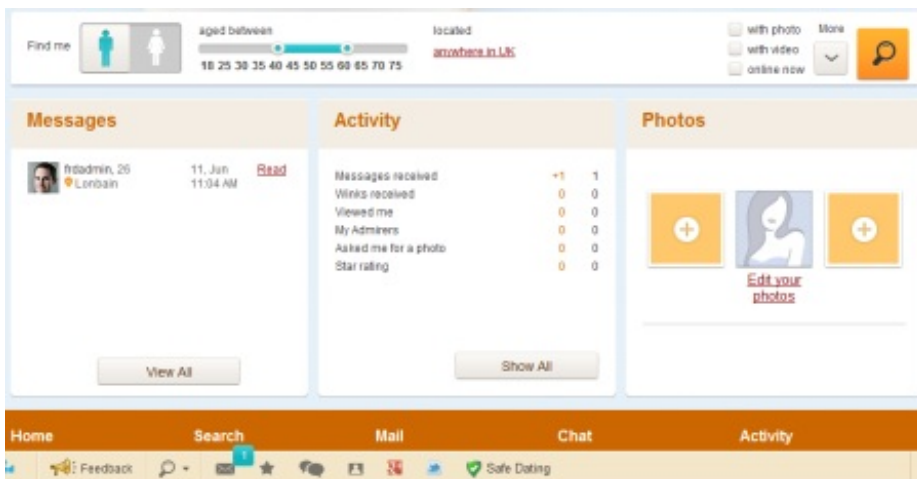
Find me

aged between

18 25 30 35 40 45 50 55 60 65 70 75

located
anywhere in UK

with photo
with video
online now

More

Messages

frdadmin, 26
Lonbain

11, Jun
11:04 AM

Read

View All

Activity

| | | |
|---|---|---|
| Messages received | +1 | 1 |
| Winks received | 0 | 0 |
| Viewed me | 0 | 0 |
| My Admirers | 0 | 0 |
| Asked me for a photo | 0 | 0 |
| Star rating | 0 | 0 |

Show All

Photos

Edit your photos

Home Search Mail Chat Activity

Feedback 1 Safe Dating